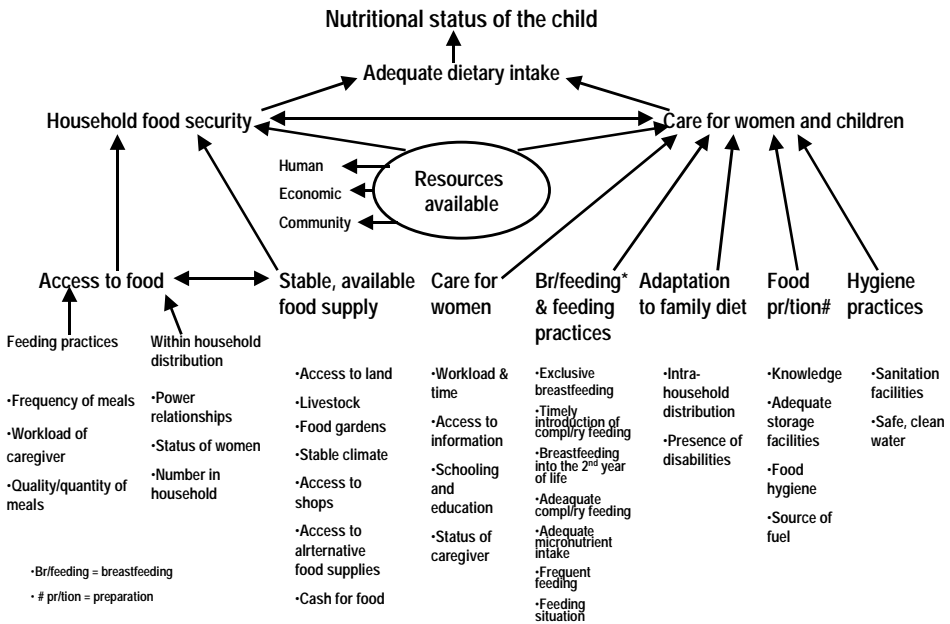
Nutritional status of the child

Adequate dietary intake

Household food security

Care for women and children

Human

Economic

Community

Resources available

Access to food

Stable, available food supply

Care for women

Br/feeding* & feeding practices

Adaptation to family diet

Food pr/tion#

Hygiene practices

Feeding practices

Within household distribution

•Frequency of meals

•Workload of caregiver

•Quality/quantity of meals

•Power relationships

•Status of women

•Number in household

•Access to land

•Livestock

•Food gardens

•Stable climate

•Access to shops

•Access to alrternative food supplies

•Cash for food

•Workload & time

•Access to information

•Schooling and education

•Status of caregiver

•Exclusive breastfeeding

•Timely introduction of compl/ry feeding

•Breastfeeding into the 2$^{nd}$ year of life

•Adeaquate compl/ry feeding

•Adequate micronutrient intake

•Frequent feeding

•Feeding situation

•Intra-household distribution

•Presence of disabilities

•Knowledge

•Adequate storage facilities

•Food hygiene

•Source of fuel

•Sanitation facilities

•Safe, clean water

•Br/feeding = breastfeeding

• # pr/tion = preparation